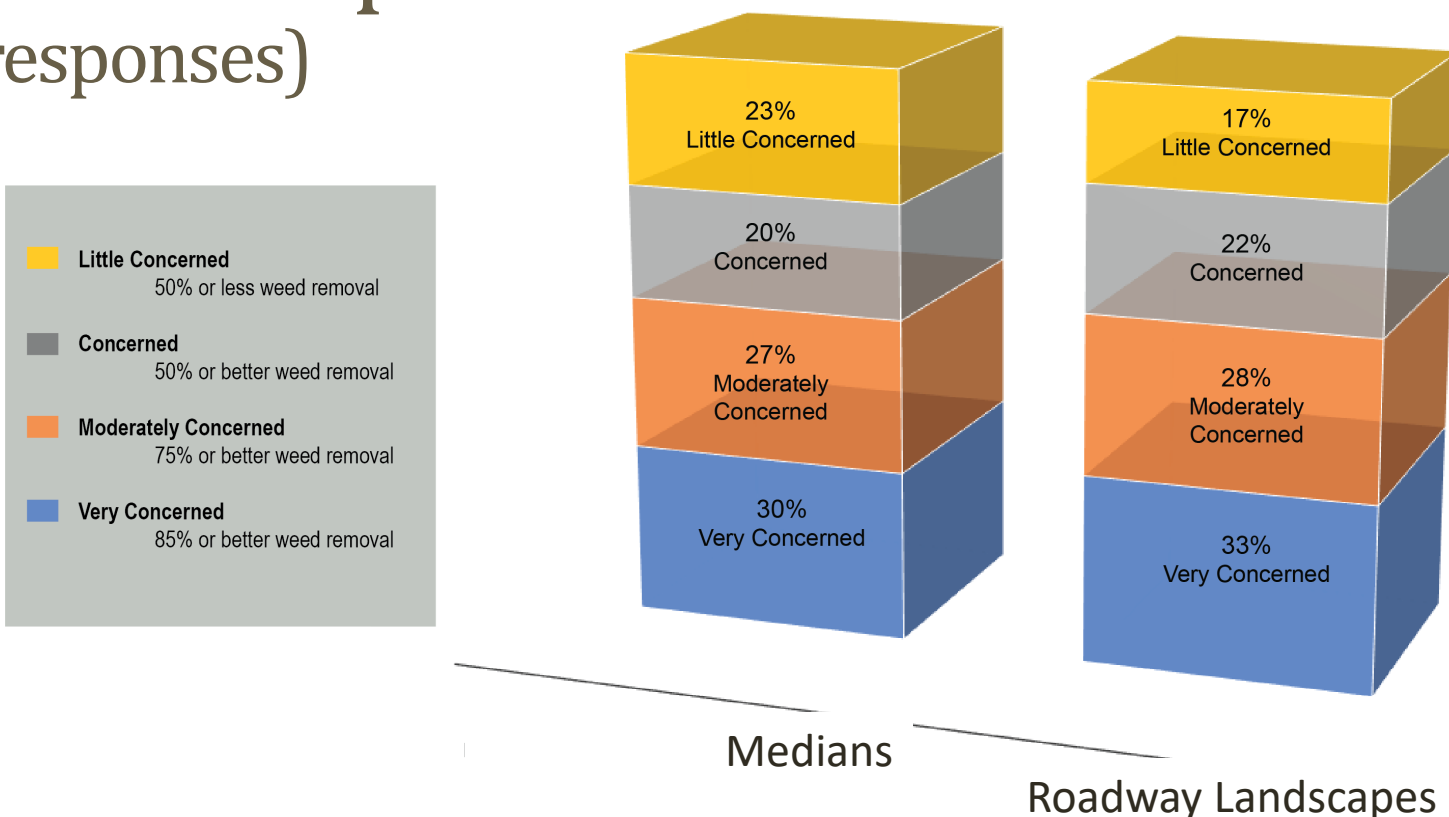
esponses)

Little Concerned
50% or less weed removal

Concerned
50% or better weed removal

Moderately Concerned
75% or better weed removal

Very Concerned
85% or better weed removal

23%
Little Concerned

20%
Concerned

27%
Moderately Concerned

30%
Very Concerned

17%
Little Concerned

22%
Concerned

28%
Moderately Concerned

33%
Very Concerned

Medians

Roadway Landscapes